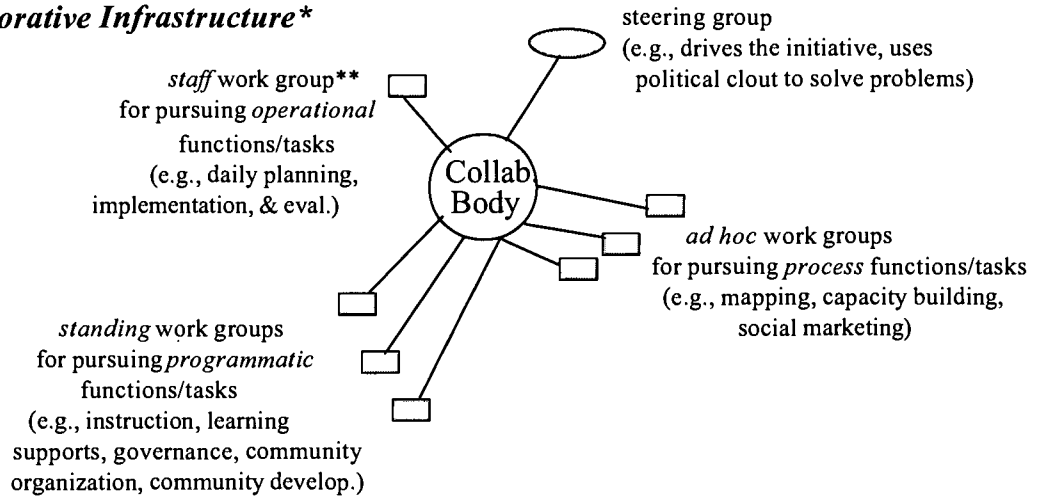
orative Infrastructure*

steering group (e.g., drives the initiative, uses political clout to solve problems)

staff work group** for pursuing operational functions/tasks (e.g., daily planning, implementation, & eval.)

Collab Body

ad hoc work groups for pursuing process functions/tasks (e.g., mapping, capacity building, social marketing)

standing work groups for pursuing programmatic functions/tasks (e.g., instruction, learning supports, governance, community organization, community develop.)